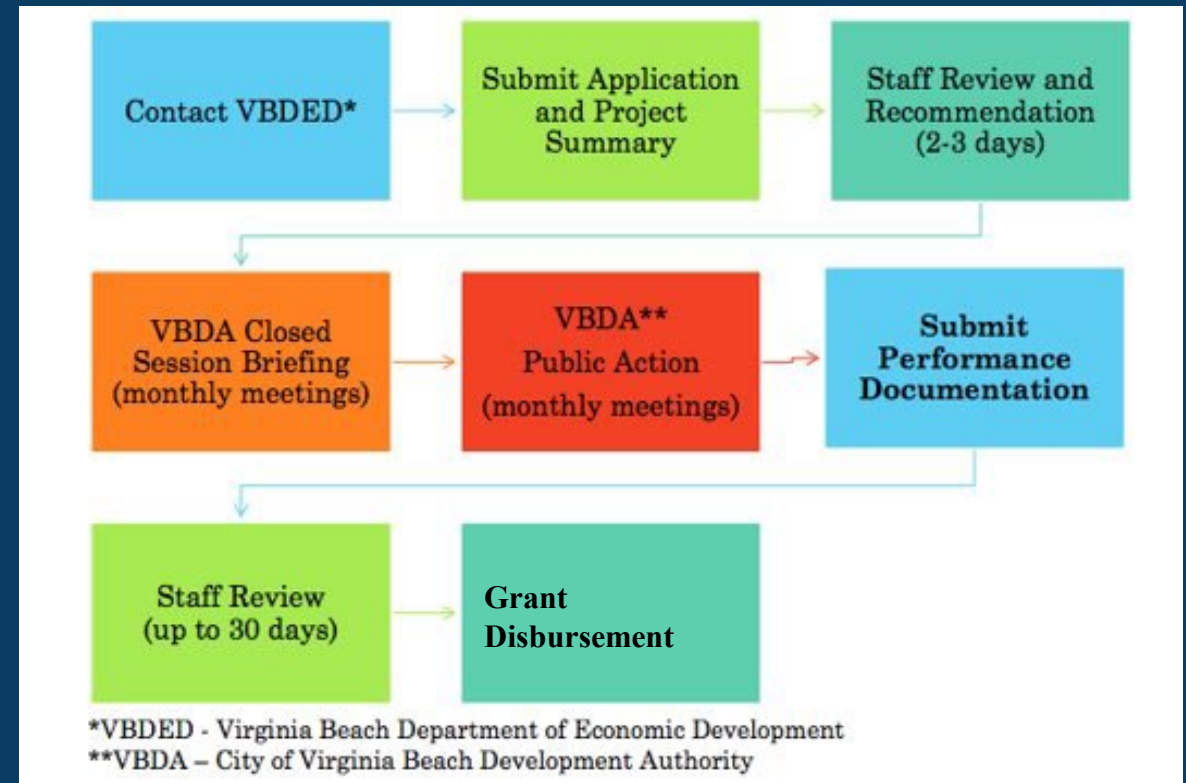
Contact VBDED*

Submit Application and Project Summary

Staff Review and Recommendation (2-3 days)

VBDA Closed Session Briefing (monthly meetings)

VBDA** Public Action (monthly meetings)

Submit Performance Documentation

Staff Review (up to 30 days)

Grant Disbursement

*VBDED - Virginia Beach Department of Economic Development
**VBDA – City of Virginia Beach Development Authority